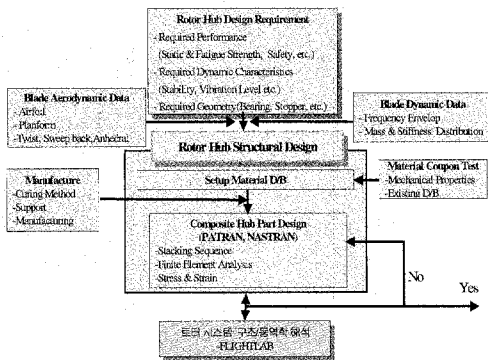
Rotor Hub Design Requirement
-Required Performance
(Static & Fatigue Strength, Safety, etc.)
-Required Dynamic Characteristics
(Stability, Vibration Level etc.)
-Required Geometry(Bearing, Stopper, etc.)

Blade Aerodynamic Data
-Airfoil
-Planform
-Twist, Sweep back, Anhedral

Blade Dynamic Data
-Frequency Envelop
-Mass & Stiffness Distribution

Rotor Hub Structural Design

Manufacture
-Curing Method
-Support
-Manufacturing

Material Compon Test
-Mechanical Properties
-Existing D/B

Setup Material D/B

Composite Hub Part Design
(PATRAN, NASTRAN)
-Stacking Sequence
-Finite Element Analysis
-Stress & Strain

No

Yes

로터 시스템 구조동역학 해석
-FLIGHTLAB